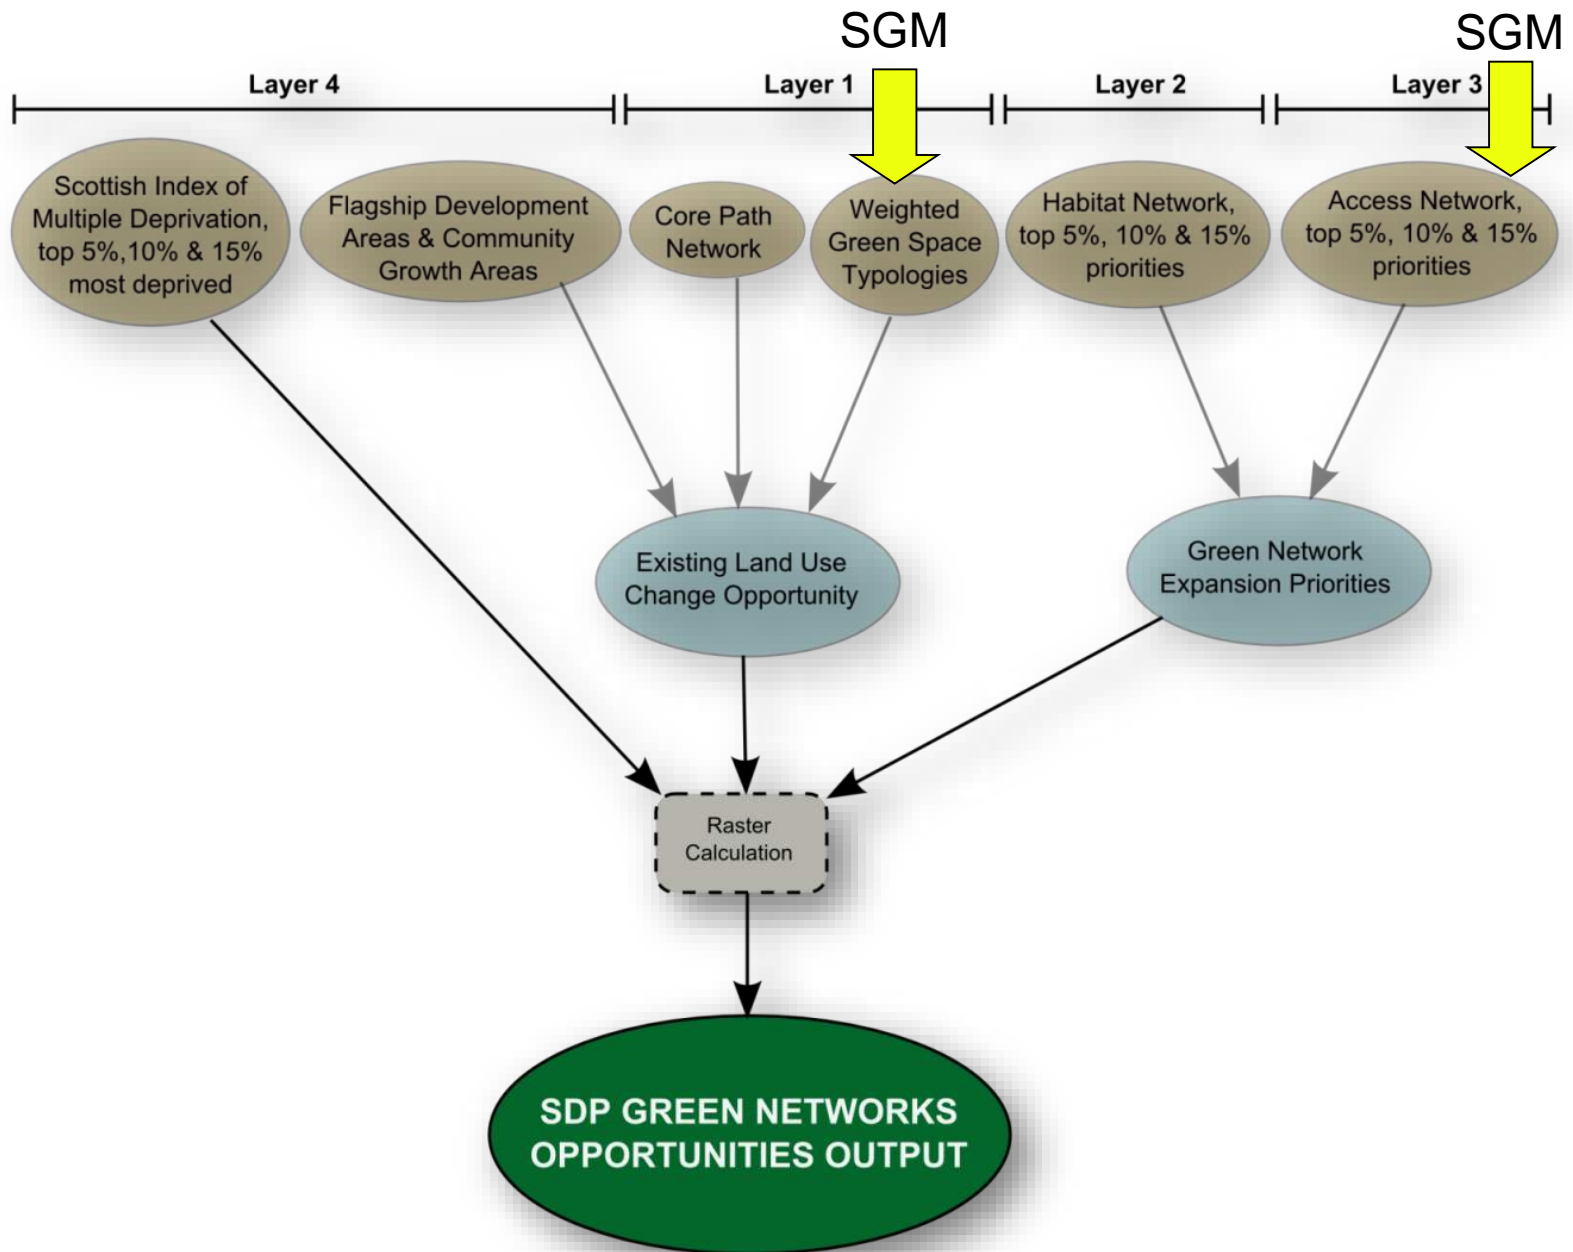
SGM

SGM

Layer 4

Layer 1

Layer 2

Layer 3

Scottish Index of Multiple Deprivation, top 5%,10% & 15% most deprived

Flagship Development Areas & Community Growth Areas

Core Path Network

Weighted Green Space Typologies

Habitat Network, top 5%, 10% & 15% priorities

Access Network, top 5%, 10% & 15% priorities

Existing Land Use Change Opportunity

Green Network Expansion Priorities

Raster Calculation

SDP GREEN NETWORKS OPPORTUNITIES OUTPUT